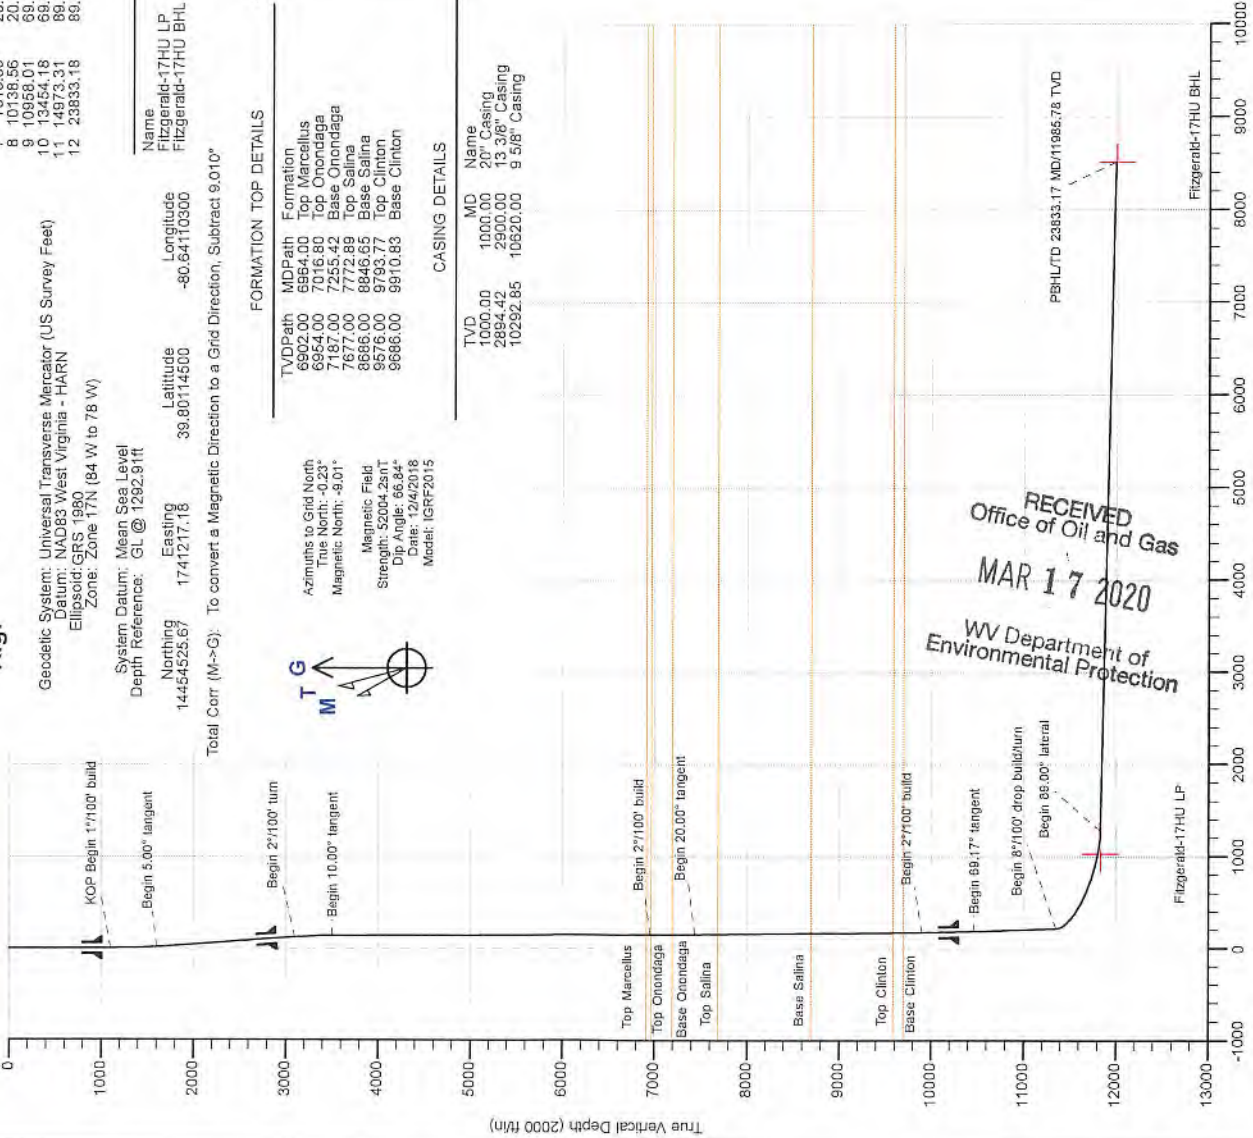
8 10138.56 20.
9 10958.01 69.
10 13454.18 69.
11 14973.31 89.
12 23833.18 89.

Geodetic System: Universal Transverse Mercator (US Survey Feet)
Datum: NAD83 West Virginia - HARN
Ellipsoid: GRS 1980
Zone: Zone 17N (84 W to 78 W)

System Datum: Mean Sea Level
Depth Reference: GL @ 1292.91ft

| Northing | Easting | Latittude | Longitude | Name |
|---|---|---|---|---|
| 14454525.67 | 1741217.18 | 39.80114500 | -80.64110300 | Fitzgerald-17HU LP |
| | | | | Fitzgerald-17HU BHL |

Total Corr (M->G): To convert a Magnetic Direction to a Grid Direction, Subtract 9.010°

FORMATION TOP DETAILS

| TVDPath | MDPath | Formation |
|---|---|---|
| 6902.00 | 6964.00 | Top Marcellus |
| 6954.00 | 7016.80 | Top Onondaga |
| 7187.00 | 7255.42 | Base Onondaga |
| 7677.00 | 7772.89 | Top Salina |
| 8686.00 | 8846.65 | Base Salina |
| 9576.00 | 9793.77 | Top Clinton |
| 9686.00 | 9910.83 | Base Clinton |

CASING DETAILS

| TVD | MD | Name |
|---|---|---|
| 1000.00 | 1000.00 | 20" Casing |
| 2894.42 | 2900.00 | 13 3/8" Casing |
| 10292.85 | 10620.00 | 9 5/8" Casing |

Azimuths to Grid North
True North: -0.23°
Magnetic North: -9.01°

Magnetic Field
Strength: 52004.2snT
Dip Angle: 66.84°
Date: 12/4/2018
Model: IGRF2015

T G
M

KOP Begin 1°/100' build
Begin 5.00° tangent
Begin 2°/100' turn
Begin 10.00° tangent
Begin 2°/100' build
Begin 20.00° tangent
Begin 2°/100' build
Begin 69.17° tangent
Begin 8°/100' drop build/turn
Begin 89.00° lateral
PBHL/TD 23833.17 MD/11985.78 TVD
Fitzgerald-17HU LP
Fitzgerald-17HU BHL

Top Marcellus
Top Onondaga
Base Onondaga
Top Salina
Base Salina
Top Clinton
Base Clinton

RECEIVED
Office of Oil and Gas
MAR 17 2020
WV Department of
Environmental Protection

True Vertical Depth (2000 ft/in)
0 1000 2000 3000 4000 5000 6000 7000 8000 9000 10000 11000 12000 13000
-1000 0 1000 2000 3000 4000 5000 6000 7000 8000 9000 10000